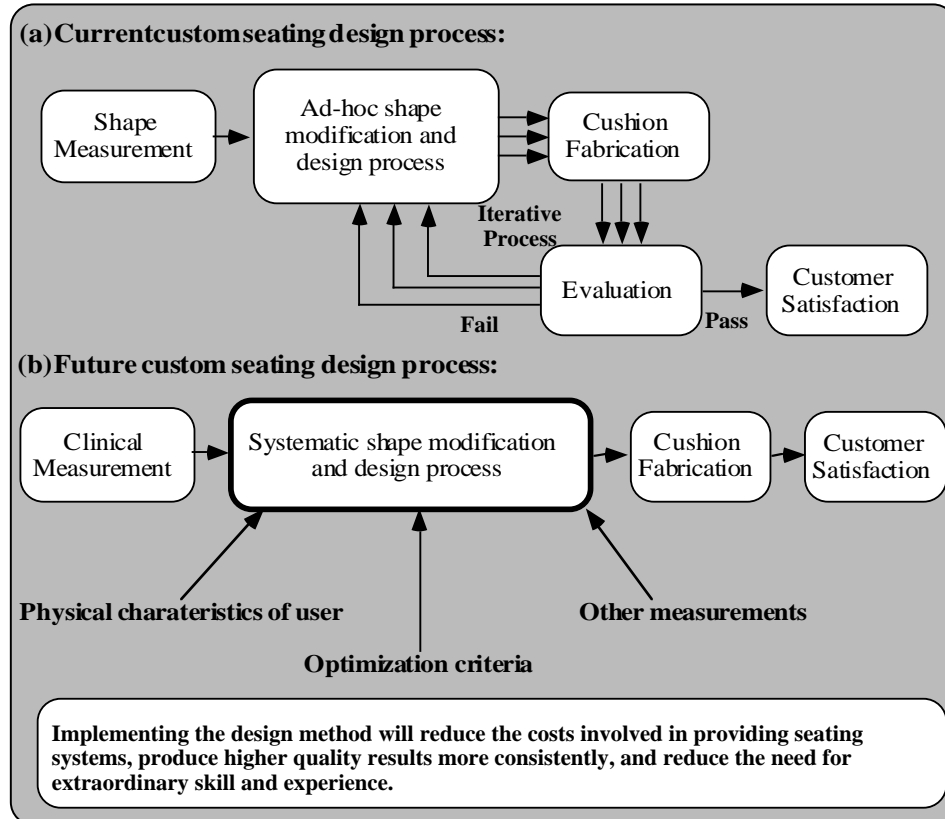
(a) Currentcustomseating design process:

Shape Measurement

Ad-hoc shape modification and design process

Cushion Fabrication

Iterative Process

Evaluation

Customer Satisfaction

Fail

Pass

(b) Future custom seating design process:

Clinical Measurement

Systematic shape modification and design process

Cushion Fabrication

Customer Satisfaction

Physical charateristics of user

Other measurements

Optimization criteria

Implementing the design method will reduce the costs involved in providing seating systems, produce higher quality results more consistently, and reduce the need for extraordinary skill and experience.